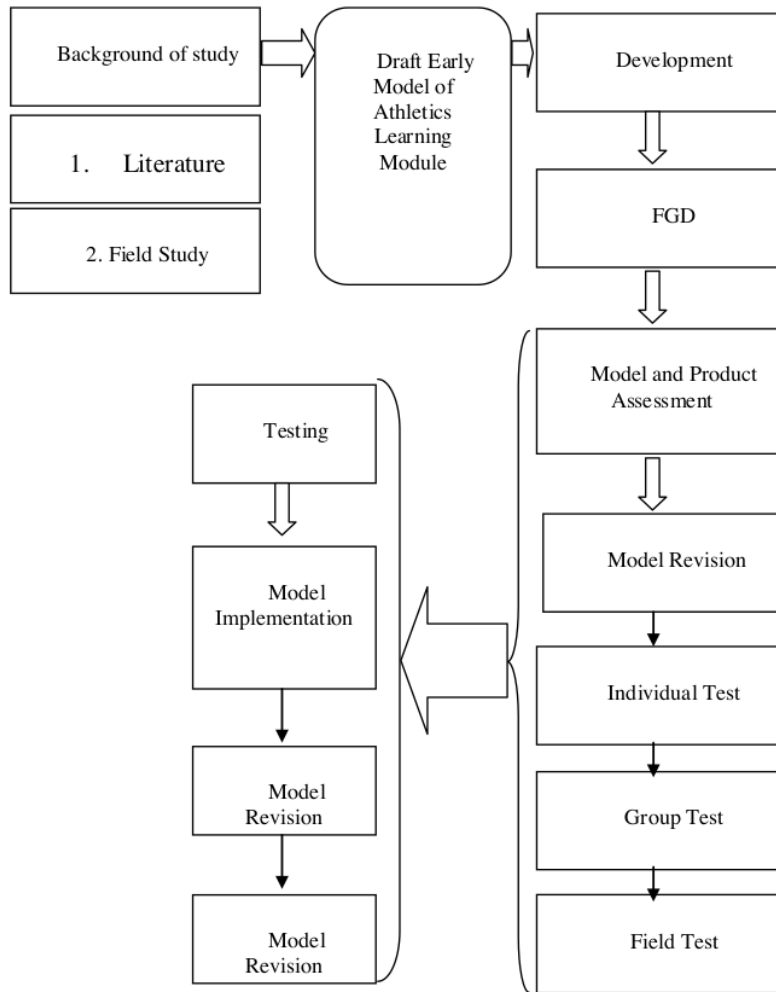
Background of study

1. Literature

2. Field Study

Draft Early Model of Athletics Learning Module

Development

FGD

Model and Product Assessment

Model Revision

Individual Test

Group Test

Field Test

Testing

Model Implementation

Model Revision

Model Revision